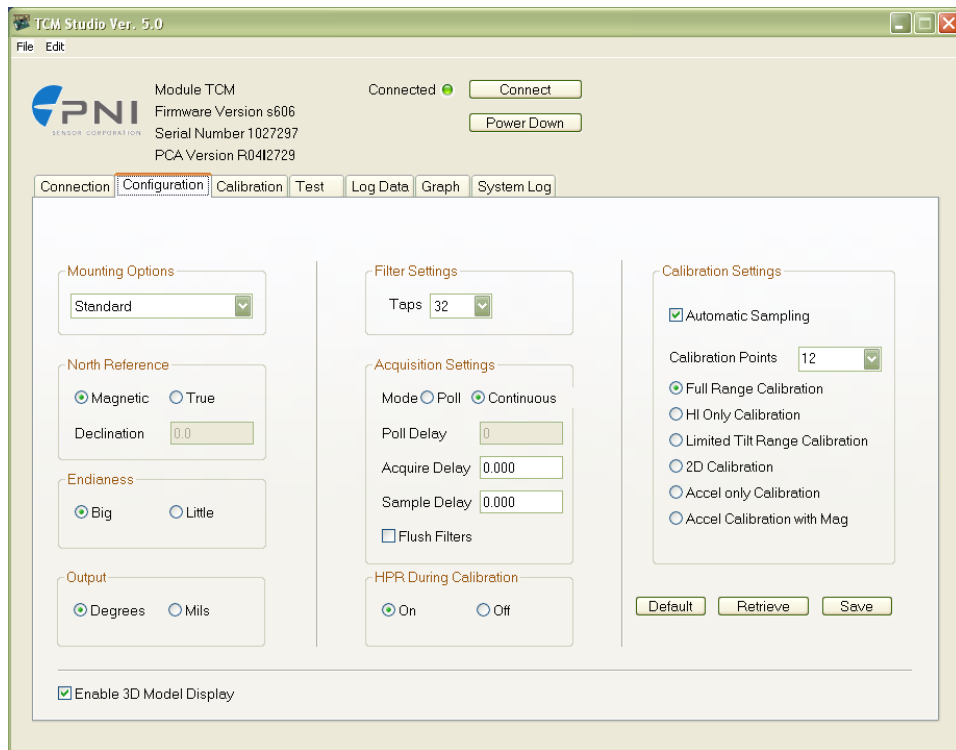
TCM Studio Ver. 5.0

File Edit

PNI
SENSOR CORPORATION

Module TCM
Firmware Version s606
Serial Number 1027297
PCA Version R04I2729

Connected

Connect

Power Down

Connection | Configuration | Calibration | Test | Log Data | Graph | System Log

Mounting Options
Standard

North Reference
Magnetic True
Declination 0.0

Endianess
Big Little

Output
Degrees Mils

Filter Settings
Taps 32

Acquisition Settings
Mode Poll Continuous
Poll Delay 0
Acquire Delay 0.000
Sample Delay 0.000
Flush Filters

HPR During Calibration
On Off

Calibration Settings
Automatic Sampling
Calibration Points 12
Full Range Calibration
HI Only Calibration
Limited Tilt Range Calibration
2D Calibration
Accel only Calibration
Accel Calibration with Mag

Default Retrieve Save

Enable 3D Model Display